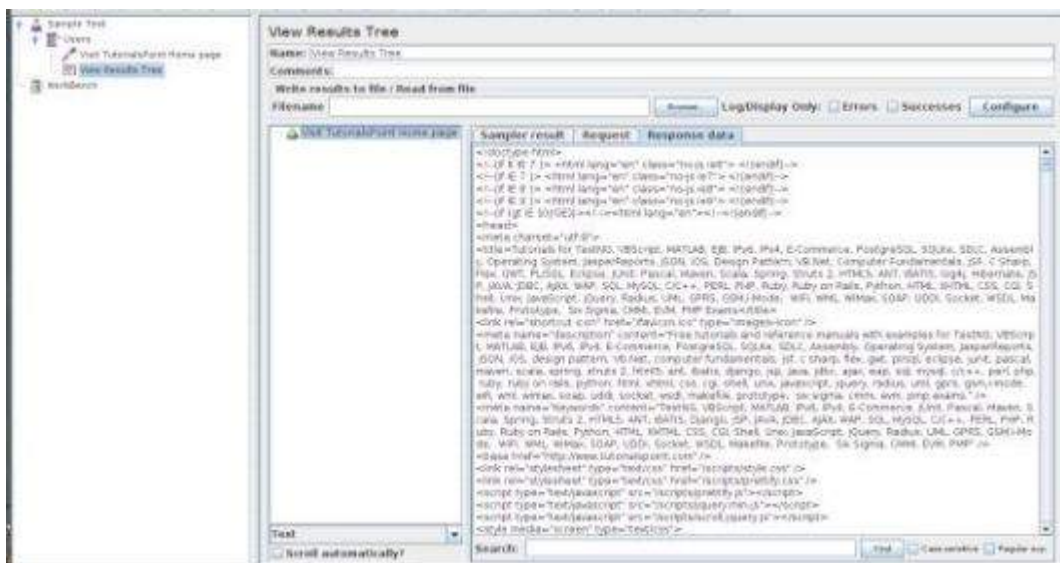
Sample Test
Users
Visit TutorialsPoint Home page
View Results Tree
WorkBench

View Results Tree

Name: View Results Tree

Comments:

Write results to file / Read from file

Filename

Browse...

Log/Display Only:

Errors

Successes

Configure

Visit TutorialsPoint Home page

Sampler result

Request

Response data

<!doctype html>
<!--[if IE 7 ]> <html lang="en" class="no-js ie7"> <![endif]-->
<!--[if IE 7 ]> <html lang="en" class="no-js ie7"> <![endif]-->
<!--[if IE 8 ]> <html lang="en" class="no-js ie8"> <![endif]-->
<!--[if IE 9 ]> <html lang="en" class="no-js ie9"> <![endif]-->
<!--[if (gt IE 9)|!(IE)]><!--><html lang="en"><!--<![endif]-->
<head>
<meta charset="utf-8">
<title>Tutorials for TestNG, VBScript, MATLAB, EJB, IPv6, IPv4, E-Commerce, PostgreSQL, SQLite, SDLC, Assembly, Operating System, JasperReports, JSON, iOS, Design Pattern, VB.Net, Computer Fundamentals, JSF, C Sharp, Flex, GWT, PL/SQL, Eclipse, JUnit, Pascal, Maven, Scala, Spring, Struts 2, HTML5, ANT, iBATIS, log4j, Hibernate, JSP, JAVA, JDBC, Ajax, WAP, SQL, MySQL, C/C++, PERL, PHP, Ruby, Ruby on Rails, Python, HTML, XHTML, CSS, CGI, Shell, Unix, JavaScript, jQuery, Radius, UML, GPRS, GSM-Mode, WiFi, WML, WiMax, SOAP, UDDI, Socket, WSDL, Makefile, Prototype, Six Sigma, CMMI, EVM, PMP Exams</title>
<link rel="shortcut icon" href="favicon.ico" type="image/x-icon" />
<meta name="description" content="Free tutorials and reference manuals with examples for TestNG, VBScript, MATLAB, EJB, IPv6, IPv4, E-Commerce, PostgreSQL, SQLite, SDLC, Assembly, Operating System, JasperReports, JSON, iOS, design pattern, VB.Net, computer fundamentals, jsf, c sharp, flex, gwt, plsql, eclipse, junit, pascal, maven, scala, spring, struts 2, html5, ant, ibatis, django, jsp, java, jdbc, ajax, wap, sql, mysql, c/c++, perl, php, ruby, ruby on rails, python, html, xhtml, css, cgi, shell, unix, javascript, jquery, radius, uml, gprs, gsm-mode, wifi, wml, wimax, soap, uddi, socket, wsdl, makefile, prototype, six sigma, cmmi, evm, pmp exams." />
<meta name="keywords" content="TestNG, VBScript, MATLAB, IPv6, IPv4, E-Commerce, JUnit, Pascal, Maven, Scala, Spring, Struts 2, HTML5, ANT, iBATIS, Django, JSP, JAVA, JDBC, AJAX, WAP, SQL, MySQL, C/C++, PERL, PHP, Ruby, Ruby on Rails, Python, HTML, XHTML, CSS, CGI, Shell, Unix, JavaScript, jQuery, Radius, UML, GPRS, GSM-Mode, WiFi, WML, WiMax, SOAP, UDDI, Socket, WSDL, Makefile, Prototype, Six Sigma, CMMI, EVM, PMP" />
<base href="http://www.tutorialspoint.com" />
<link rel="stylesheet" type="text/css" href="/scripts/style.css" />
<link rel="stylesheet" type="text/css" href="/scripts/prettify.css" />
<script type="text/javascript" src="/scripts/prettify.js"></script>
<script type="text/javascript" src="/scripts/jquery.min.js"></script>
<script type="text/javascript" src="/scripts/scroll.jquery.js"></script>
<style media="screen" type="text/css">

Text

Scroll automatically?

Search:

Find

Case sensitive

Regular exp.